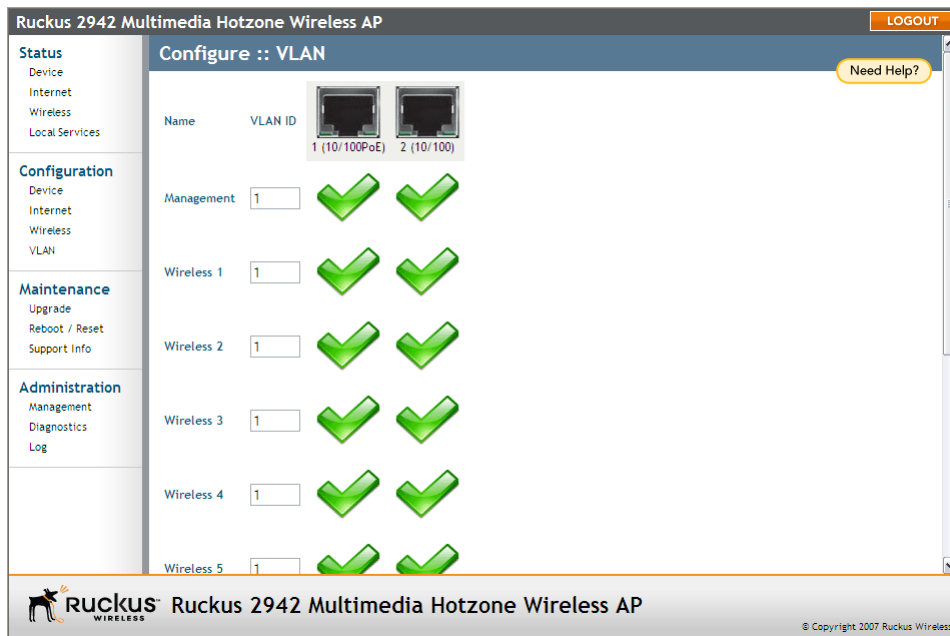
Ruckus 2942 Multimedia Hotzone Wireless AP

LOGOUT

Status
Device
Internet
Wireless
Local Services

Configuration
Device
Internet
Wireless
VLAN

Maintenance
Upgrade
Reboot / Reset
Support Info

Administration
Management
Diagnostics
Log

Configure :: VLAN

Need Help?

| Name | VLAN ID | 1 (10/100PoE) | 2 (10/100) |
|---|---|---|---|
| Management | 1 | | |
| Wireless 1 | 1 | | |
| Wireless 2 | 1 | | |
| Wireless 3 | 1 | | |
| Wireless 4 | 1 | | |
| Wireless 5 | 1 | | |

Ruckus WIRELESS

Ruckus 2942 Multimedia Hotzone Wireless AP

© Copyright 2007 Ruckus Wireless